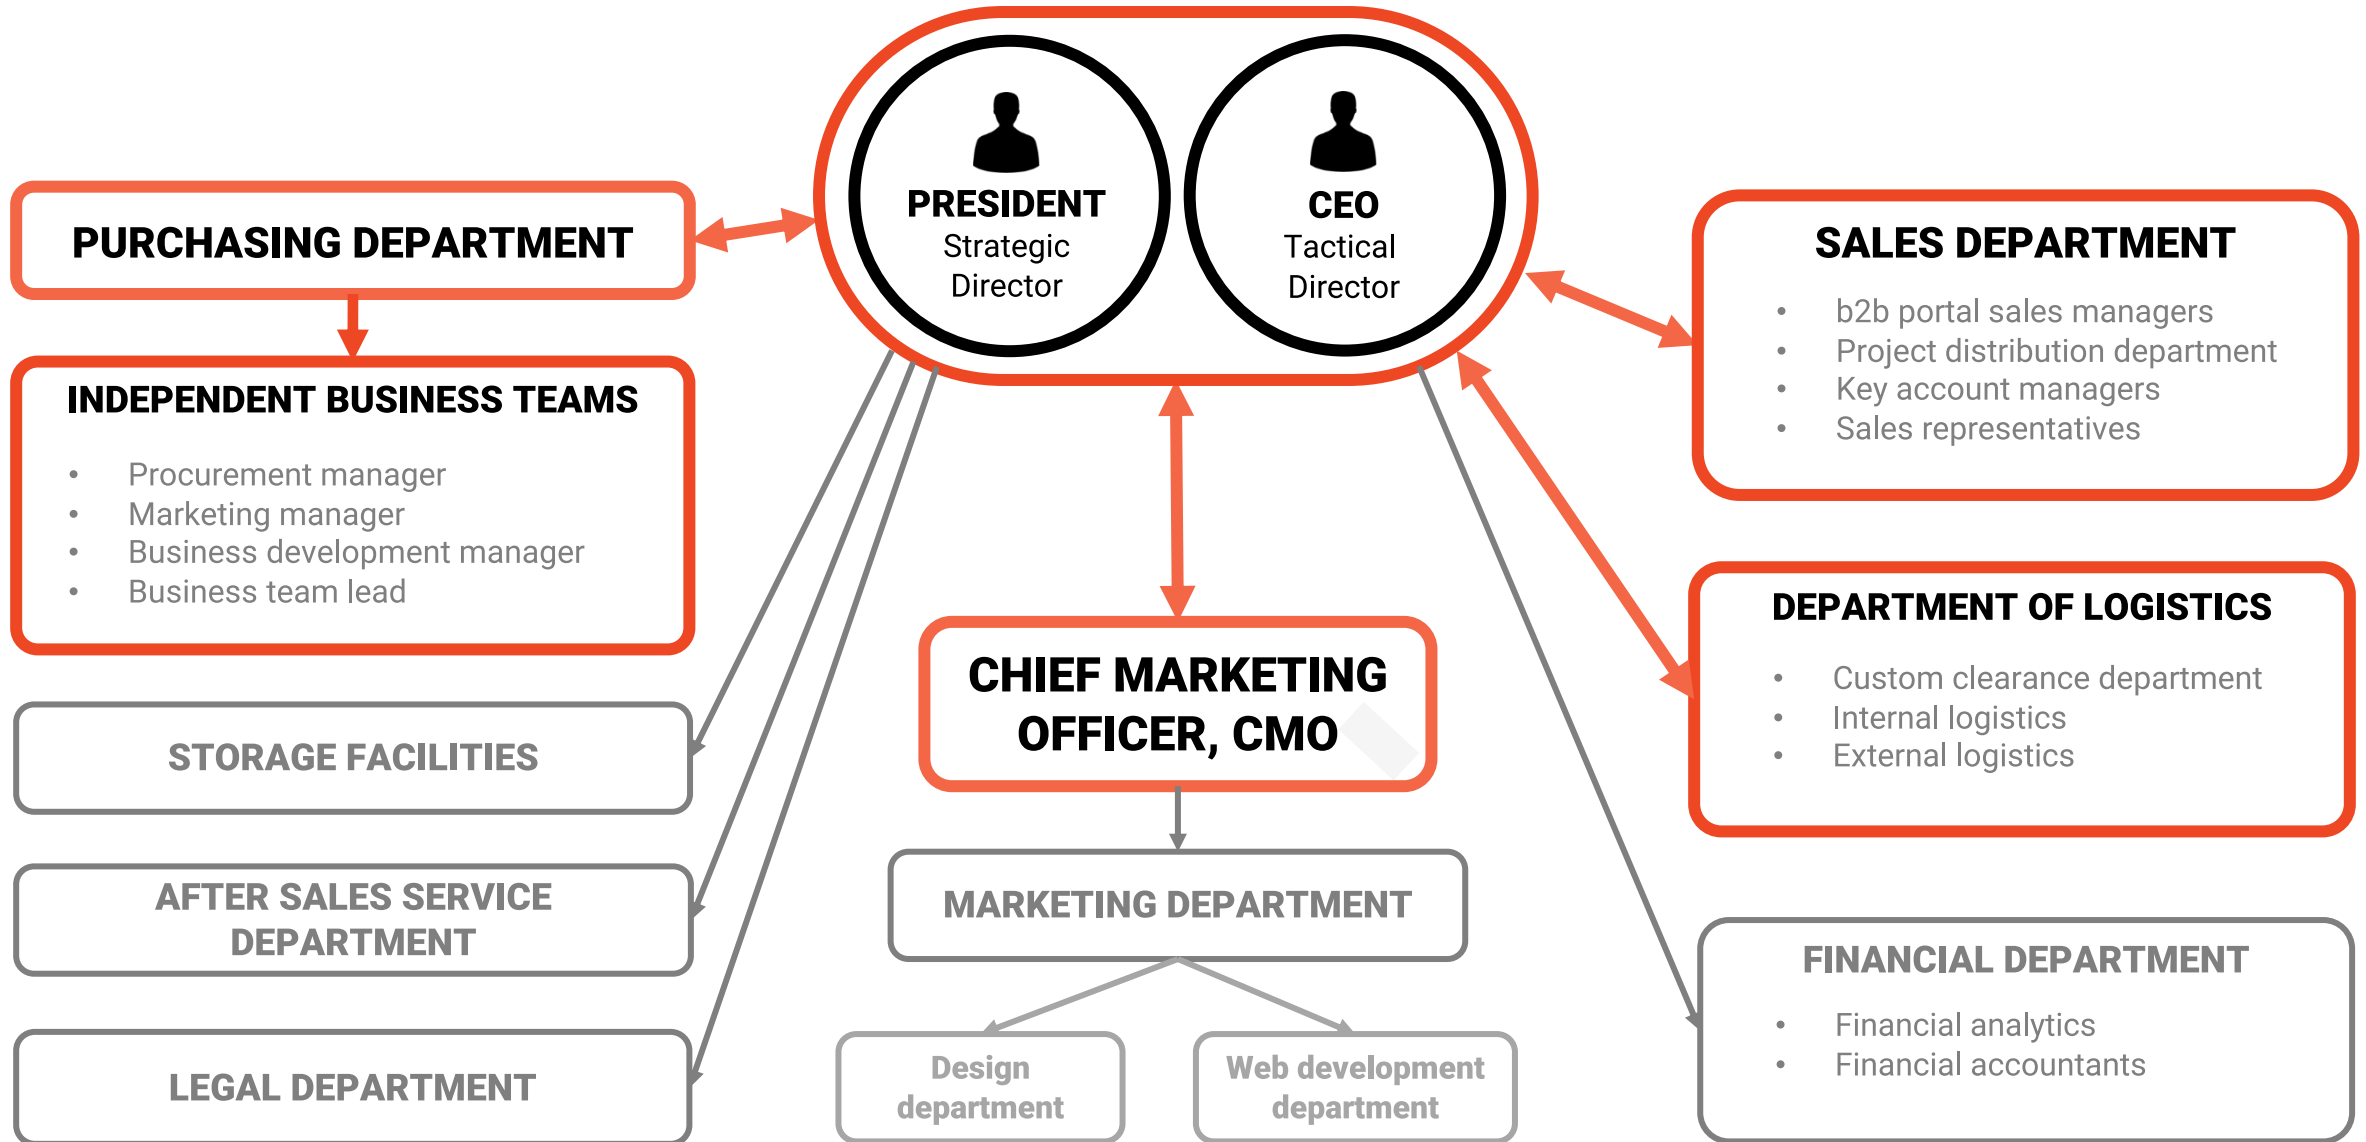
PRESIDENT
Strategic Director

CEO
Tactical Director

PURCHASING DEPARTMENT

INDEPENDENT BUSINESS TEAMS
• Procurement manager
• Marketing manager
• Business development manager
• Business team lead

SALES DEPARTMENT
• b2b portal sales managers
• Project distribution department
• Key account managers
• Sales representatives

DEPARTMENT OF LOGISTICS
• Custom clearance department
• Internal logistics
• External logistics

CHIEF MARKETING OFFICER, CMO

STORAGE FACILITIES

AFTER SALES SERVICE DEPARTMENT

LEGAL DEPARTMENT

MARKETING DEPARTMENT

Design department

Web development department

FINANCIAL DEPARTMENT
• Financial analytics
• Financial accountants